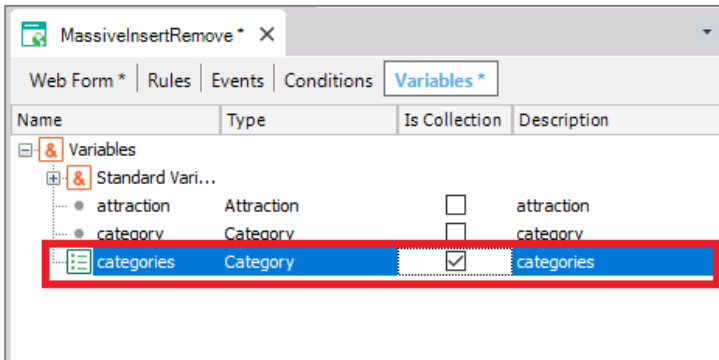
MassiveInsertRemove * ×

Web Form * | Rules | Events | Conditions | Variables *

| Name | Type | Is Collection | Description |
|---|---|---|---|
| Variables | | | |
| Standard Vari... | | | |
| attraction | Attraction | ☐ | attraction |
| category | Category | ☐ | category |
| categories | Category | ☑ | categories |